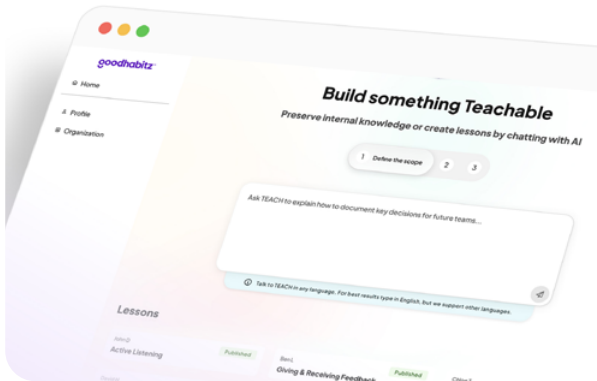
goodhabitz

Home

Profile

Organization

Build something Teachable

Preserve internal knowledge or create lessons by chatting with AI

1 Define the scope 2 3

Ask TEACH to explain how to document key decisions for future teams...

Talk to TEACH in any language. For best results type in English, but we support other languages.

Lessons

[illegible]
Active Listening
Published

Ben L
Giving & Receiving Feedback
Published

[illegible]

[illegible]